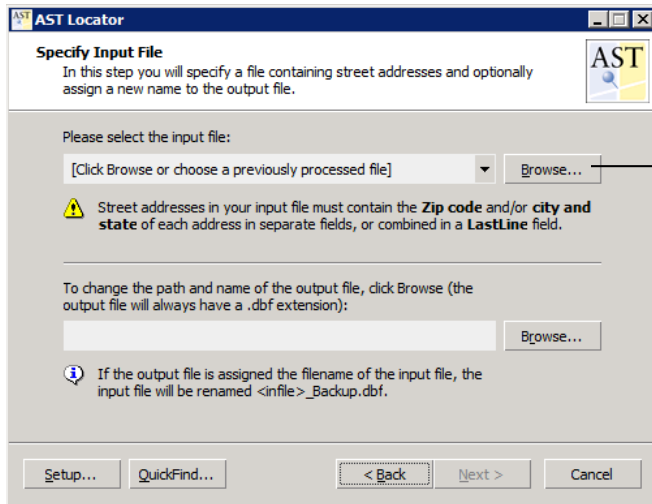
AST AST Locator

Specify Input File
In this step you will specify a file containing street addresses and optionally assign a new name to the output file.

AST

Please select the input file:

[Click Browse or choose a previously processed file]

Browse...

Street addresses in your input file must contain the **Zip code** and/or **city and state** of each address in separate fields, or combined in a **LastLine** field.

To change the path and name of the output file, click Browse (the output file will always have a .dbf extension):

Browse...

If the output file is assigned the filename of the input file, the input file will be renamed <infile>_Backup.dbf.

Setup...

QuickFind...

< Back

Next >

Cancel